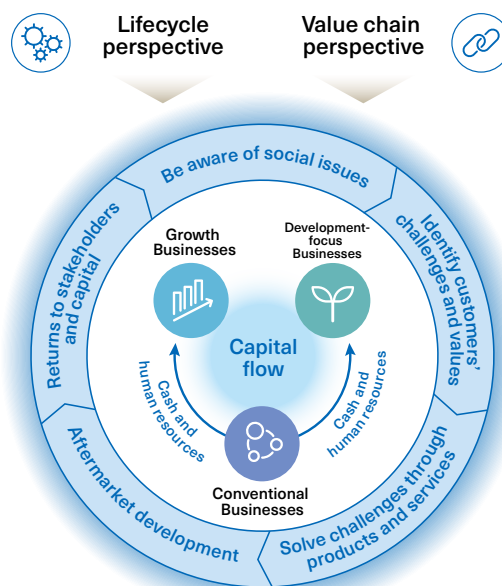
Lifecycle perspective

Value chain perspective

Be aware of social issues

Identify customers' challenges and values

Solve challenges through products and services

Aftermarket development

Returns to stakeholders and capital

Growth Businesses

Development-focus Businesses

Capital flow

Cash and human resources

Cash and human resources

Conventional Businesses